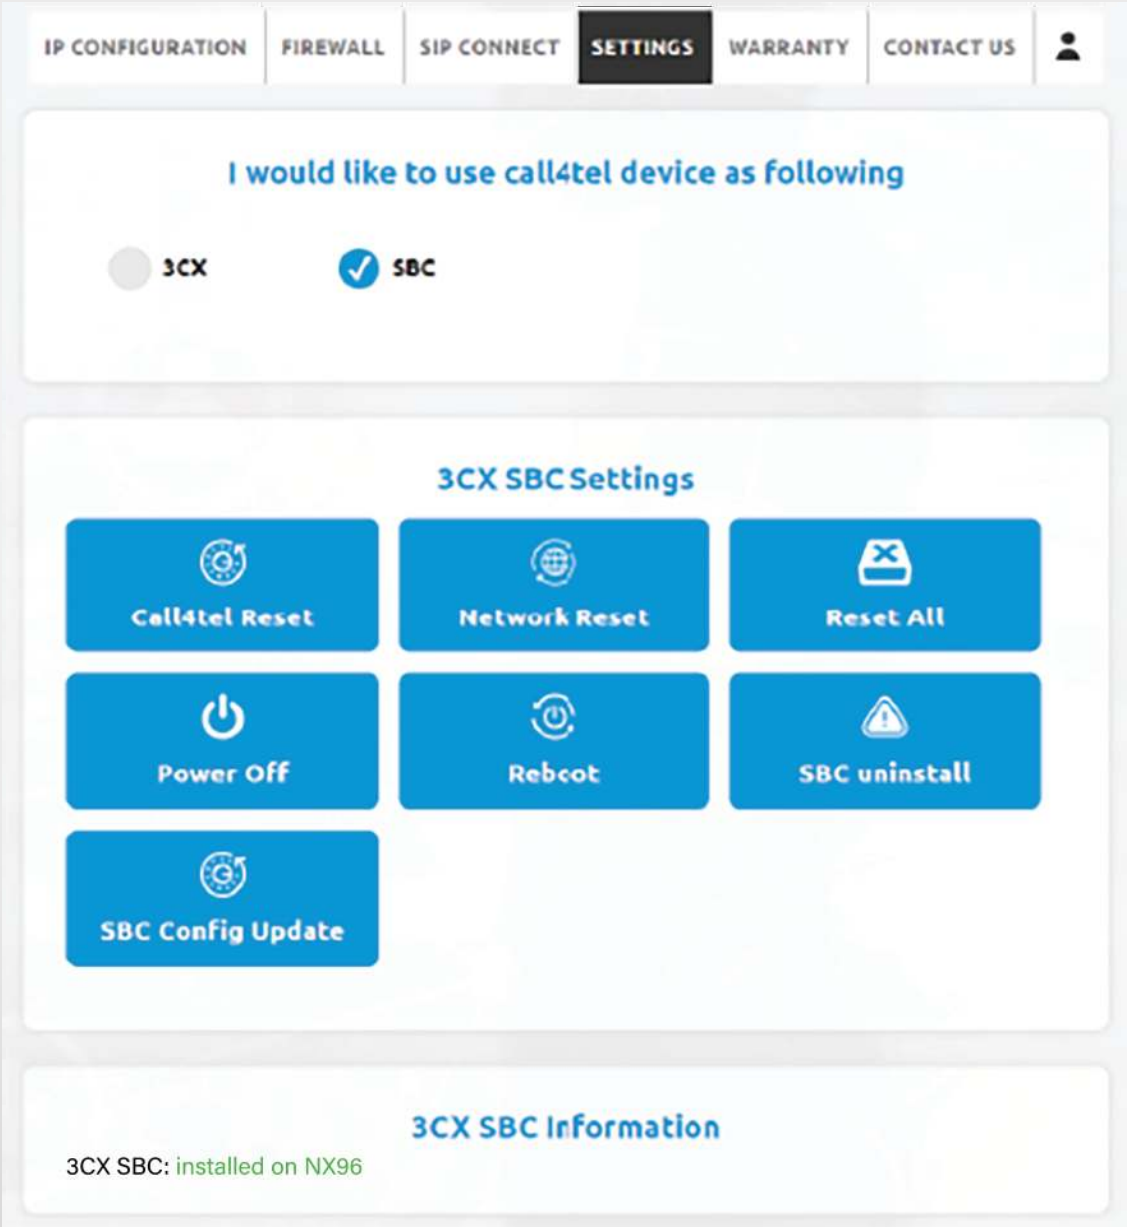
IP CONFIGURATION FIREWALL SIP CONNECT SETTINGS WARRANTY CONTACT US

I would like to use call4tel device as following

3CX SBC

3CX SBC Settings

Call4tel Reset

Network Reset

Reset All

Power Off

Reboot

SBC uninstall

SBC Config Update

3CX SBC Information

3CX SBC: installed on NX96